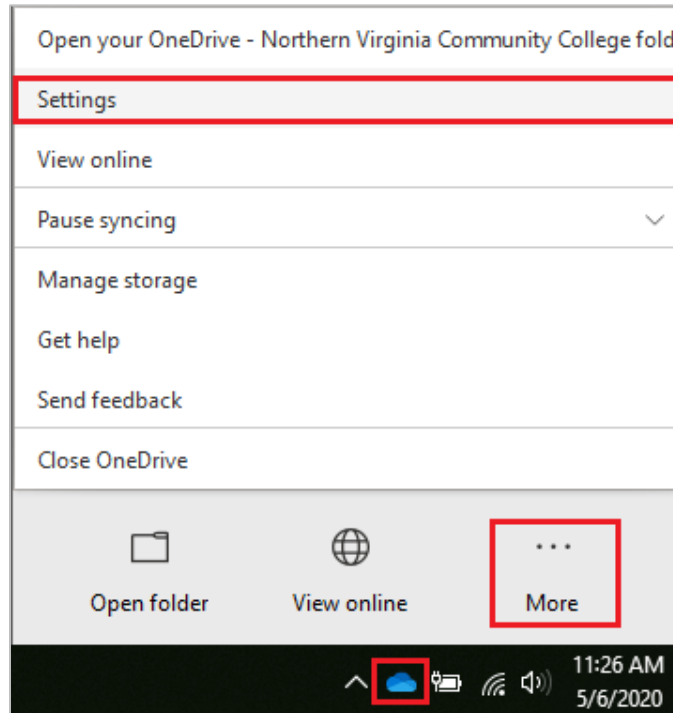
Open your OneDrive - Northern Virginia Community College fold

Settings

View online

Pause syncing

Manage storage

Get help

Send feedback

Close OneDrive

Open folder

View online

More

11:26 AM
5/6/2020